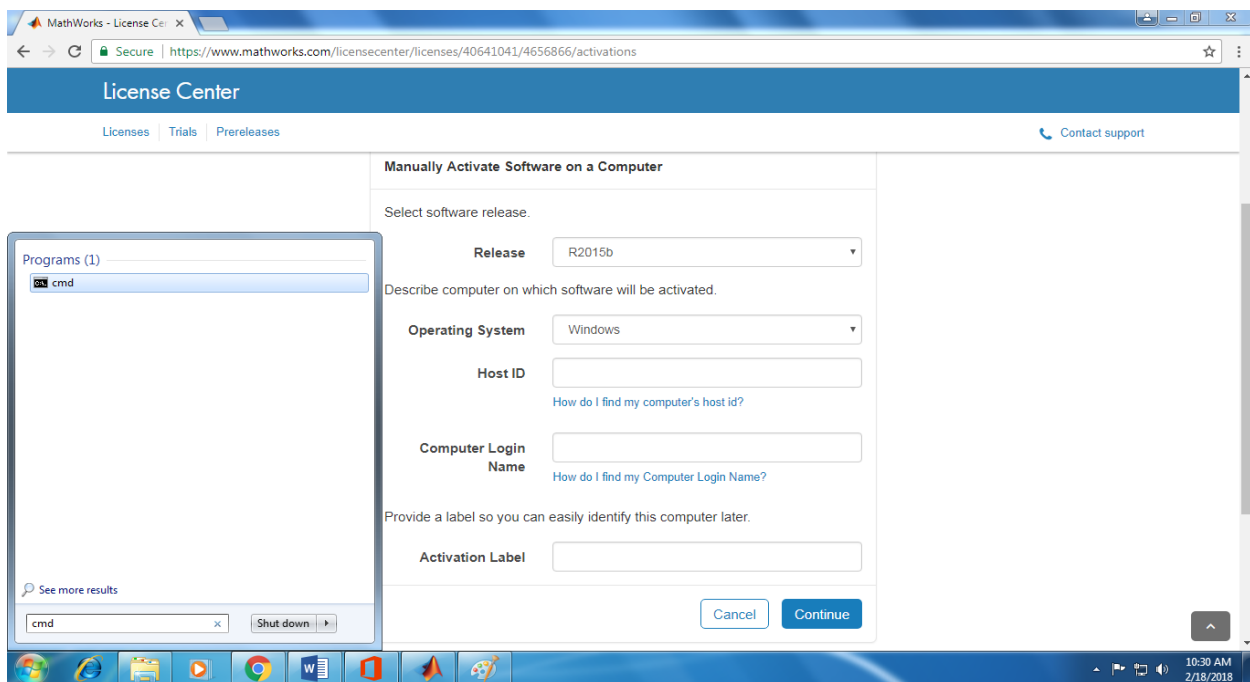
MathWorks - License Cen ×

Secure | https://www.mathworks.com/licensecenter/licenses/40641041/4656866/activations

License Center

Licenses | Trials | Prereleases

Contact support

Manually Activate Software on a Computer

Select software release.

Release R2015b

Describe computer on which software will be activated.

Operating System Windows

Host ID

How do I find my computer's host id?

Computer Login Name

How do I find my Computer Login Name?

Provide a label so you can easily identify this computer later.

Activation Label

Cancel Continue

Programs (1)

cmd

See more results

cmd ×

Shut down

10:30 AM
2/18/2018